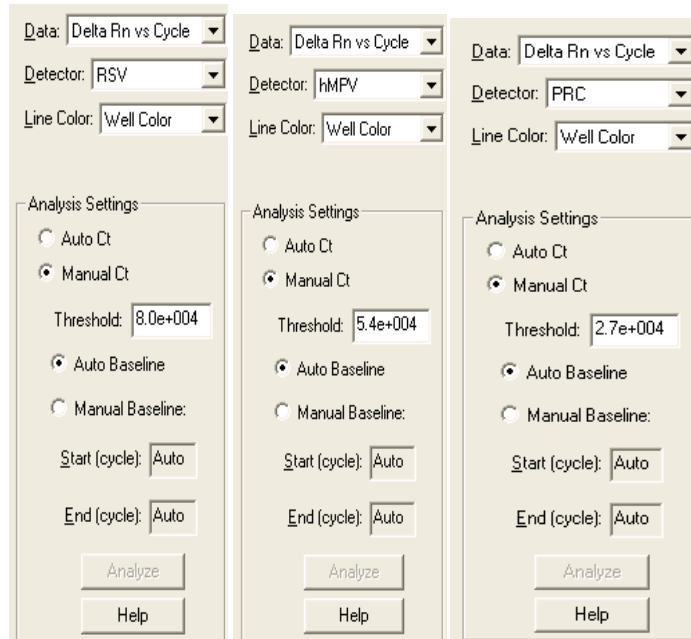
Data: Delta Rn vs Cycle
Detector: RSV
Line Color: Well Color

Analysis Settings
Auto Ct
Manual Ct
Threshold: 8.0e+004
Auto Baseline
Manual Baseline:
Start (cycle): Auto
End (cycle): Auto
Analyze
Help

Data: Delta Rn vs Cycle
Detector: hMPV
Line Color: Well Color

Analysis Settings
Auto Ct
Manual Ct
Threshold: 5.4e+004
Auto Baseline
Manual Baseline:
Start (cycle): Auto
End (cycle): Auto
Analyze
Help

Data: Delta Rn vs Cycle
Detector: PRC
Line Color: Well Color

Analysis Settings
Auto Ct
Manual Ct
Threshold: 2.7e+004
Auto Baseline
Manual Baseline:
Start (cycle): Auto
End (cycle): Auto
Analyze
Help